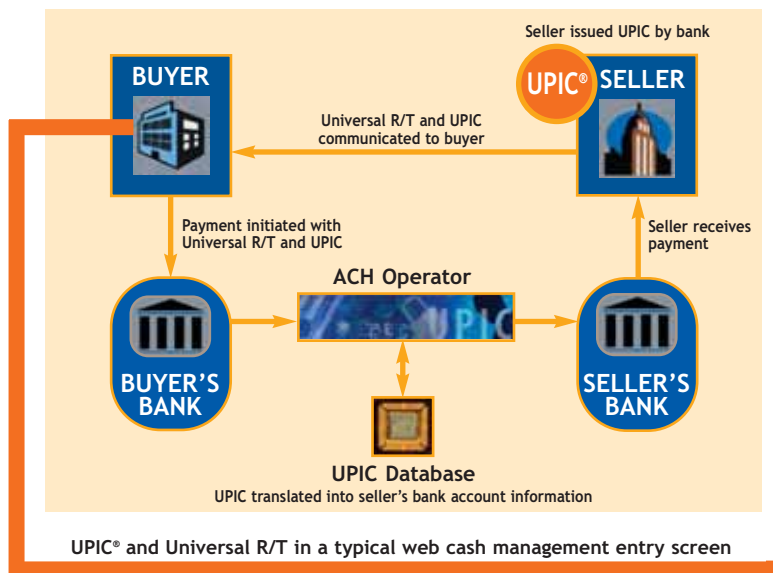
Seller issued UPIC by bank

BUYER

UPIC® SELLER

Universal R/T and UPIC communicated to buyer

Payment initiated with Universal R/T and UPIC

Seller receives payment

ACH Operator

UPIC

BUYER'S BANK

SELLER'S BANK

UPIC Database

UPIC translated into seller's bank account information

UPIC® and Universal R/T in a typical web cash management entry screen